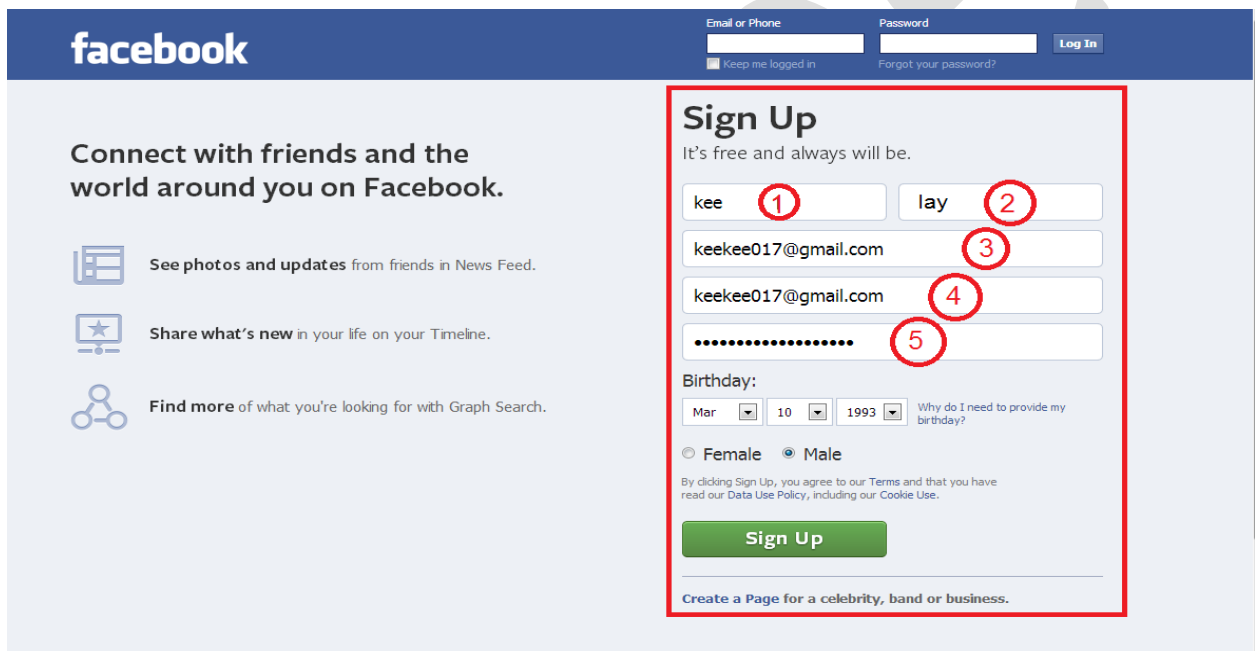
facebook

Email or Phone

Password

Log In

Keep me logged in

Forgot your password?

Connect with friends and the world around you on Facebook.

See photos and updates from friends in News Feed.

Share what's new in your life on your Timeline.

Find more of what you're looking for with Graph Search.

Sign Up

It's free and always will be.

kee 1

lay 2

keekee017@gmail.com 3

keekee017@gmail.com 4

•••••••••••••••••• 5

Birthday:

Mar 10 1993

Why do I need to provide my birthday?

Female Male

By clicking Sign Up, you agree to our Terms and that you have read our Data Use Policy, including our Cookie Use.

Sign Up

Create a Page for a celebrity, band or business.